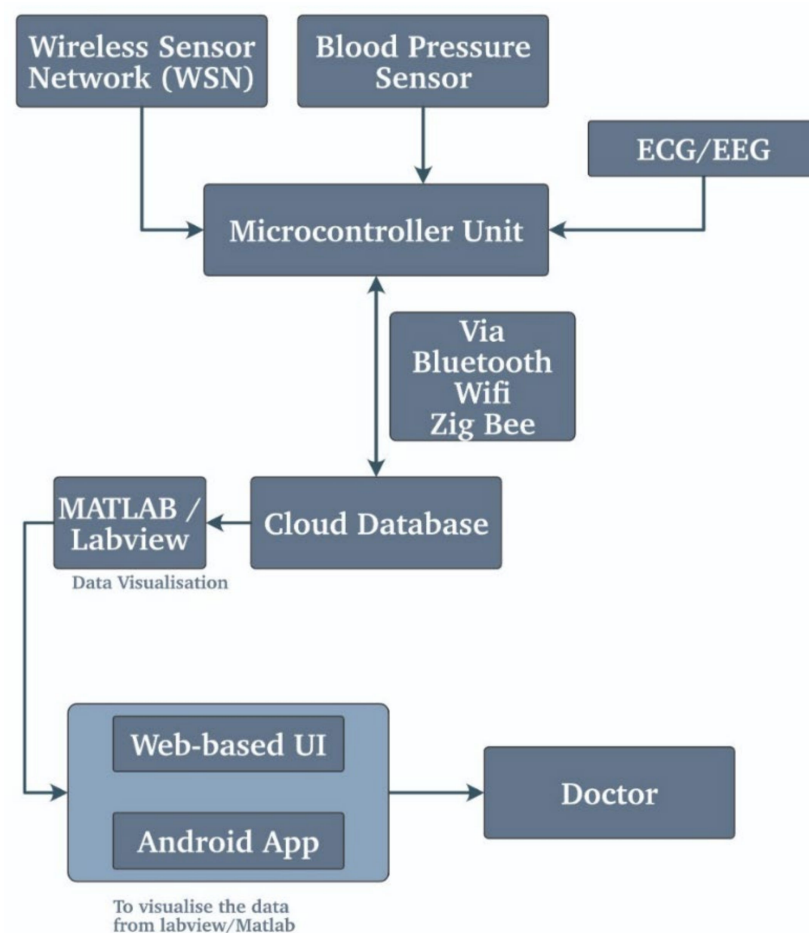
Wireless Sensor Network (WSN)

Blood Pressure Sensor

ECG/EEG

Microcontroller Unit

Via Bluetooth Wifi Zig Bee

MATLAB / Labview

Data Visualisation

Cloud Database

Web-based UI

Android App

To visualise the data from labview/Matlab

Doctor